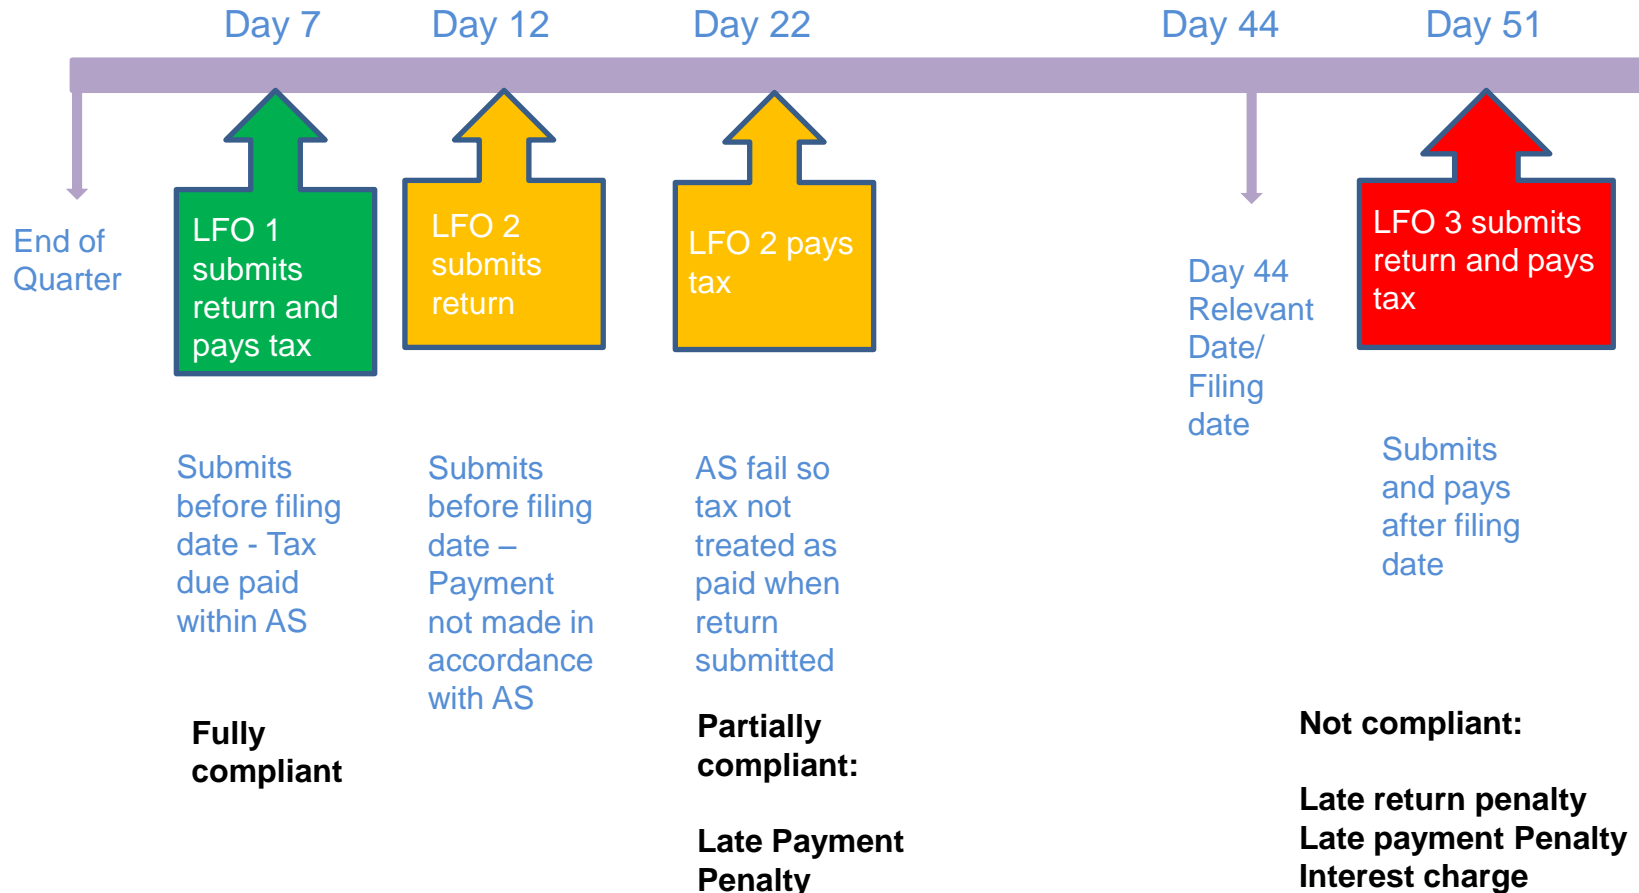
Day 7 Day 12 Day 22 Day 44 Day 51

End of Quarter

LFO 1 submits return and pays tax

LFO 2 submits return

LFO 2 pays tax

Day 44 Relevant Date/ Filing date

LFO 3 submits return and pays tax

Submits before filing date - Tax due paid within AS

Submits before filing date – Payment not made in accordance with AS

AS fail so tax not treated as paid when return submitted

Submits and pays after filing date

Fully compliant

Partially compliant:

Late Payment Penalty

Not compliant:

Late return penalty
Late payment Penalty
Interest charge